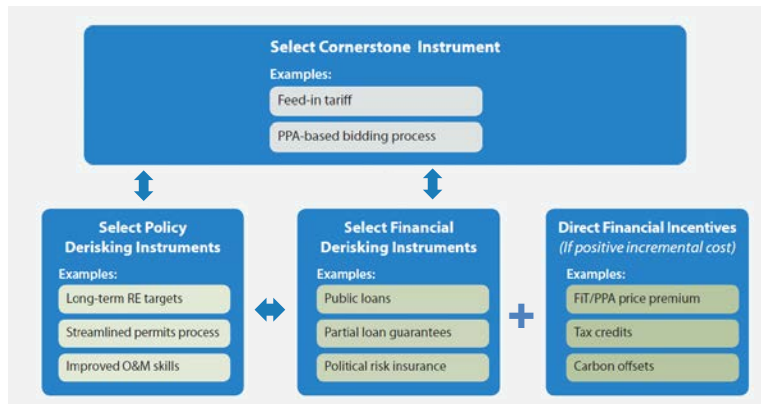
Select Cornerstone Instrument

Examples:

Feed-in tariff

PPA-based bidding process

Select Policy Derisking Instruments

Examples:

Long-term RE targets

Streamlined permits process

Improved O&M skills

Select Financial Derisking Instruments

Examples:

Public loans

Partial loan guarantees

Political risk insurance

Direct Financial Incentives
(If positive incremental cost)

Examples:

FiT/PPA price premium

Tax credits

Carbon offsets